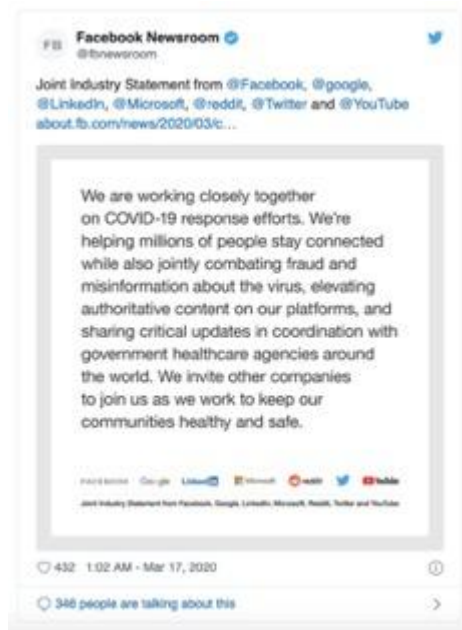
FB Facebook Newsroom
@fbnewsroom

Joint Industry Statement from @Facebook, @google, @LinkedIn, @Microsoft, @reddit, @Twitter and @YouTube about.fb.com/news/2020/03/c...

We are working closely together on COVID-19 response efforts. We're helping millions of people stay connected while also jointly combating fraud and misinformation about the virus, elevating authoritative content on our platforms, and sharing critical updates in coordination with government healthcare agencies around the world. We invite other companies to join us as we work to keep our communities healthy and safe.

FACEBOOK Google LinkedIn Microsoft reddit YouTube

Joint Industry Statement from Facebook, Google, LinkedIn, Microsoft, Reddit, Twitter and YouTube

432 1:02 AM - Mar 17, 2020

346 people are talking about this